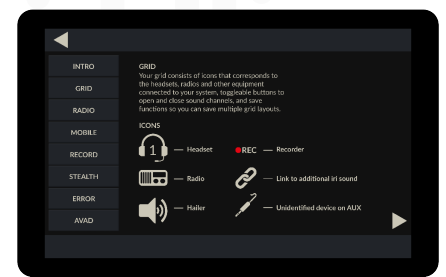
INTRO
GRID
RADIO
MOBILE
RECORD
STEALTH
ERROR
AVAD

GRID
Your grid consists of icons that corresponds to the headsets, radios and other equipment connected to your system, toggleable buttons to open and close sound channels, and save functions so you can save multiple grid layouts.

ICONS
1 — Headset
REC — Recorder
— Radio
— Link to additional iri sound
— Hailer
— Unidentified device on AUX